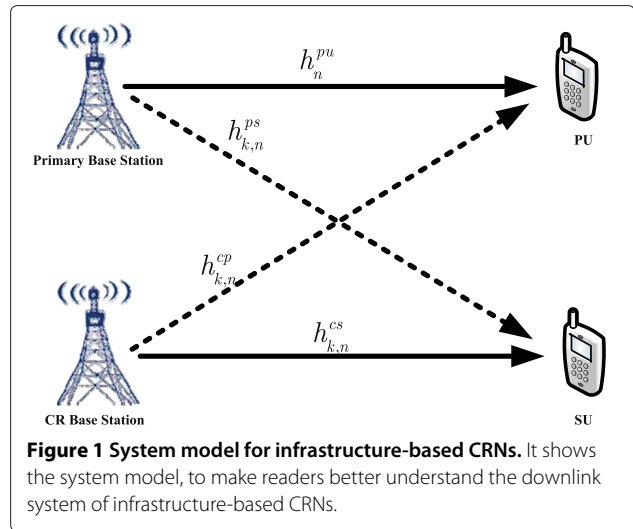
$h_n^{pu}$

$h_{k,n}^{ps}$

Primary Base Station

PU

$h_{k,n}^{cp}$

$h_{k,n}^{cs}$

CR Base Station

SU

**Figure 1 System model for infrastructure-based CRNs.** It shows the system model, to make readers better understand the downlink system of infrastructure-based CRNs.